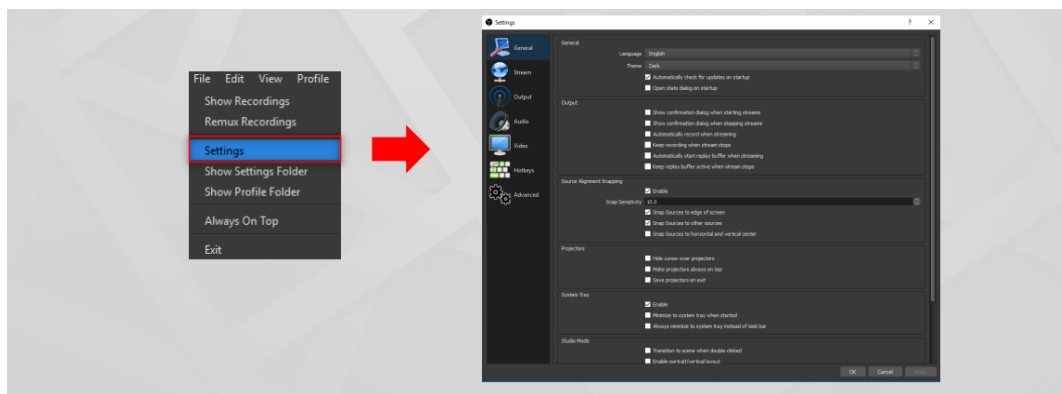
File Edit View Profile
Show Recordings
Remux Recordings
Settings
Show Settings Folder
Show Profile Folder
Always On Top
Exit

Settings ? ×

General
Stream
Output
Audio
Video
Hotkeys
Advanced

General
Language English
Theme Dark
Automatically check for updates on startup
Open stats dialog on startup

Output
Show confirmation dialog when starting streams
Show confirmation dialog when stopping streams
Automatically record when streaming
Keep recording when stream stops
Automatically start replay buffer when streaming
Keep replay buffer active when stream stops

Source Alignment Snapping
Enable
Snap Sensitivity 10.0
Snap Sources to edge of screen
Snap Sources to other sources
Snap Sources to horizontal and vertical center

Projectors
Hide cursor over projectors
Make projectors always on top
Save projectors on exit

System Tray
Enable
Minimize to system tray when started
Always minimize to system tray instead of task bar

Studio Mode
Transition to scene when double-clicked
Enable portrait/vertical layout

OK Cancel Apply